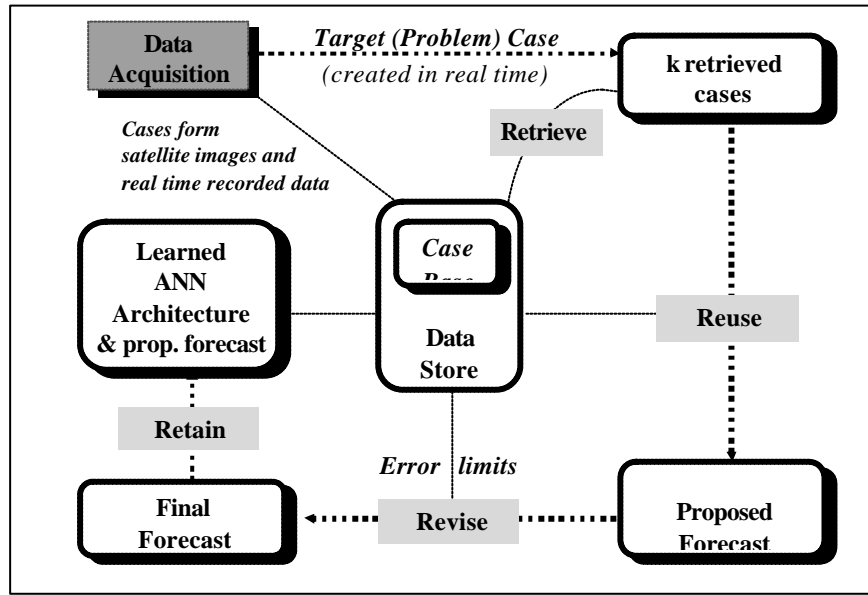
Data Acquisition

Target (Problem) Case

(created in real time)

k retrieved cases

Cases form satellite images and real time recorded data

Retrieve

Learned ANN Architecture & prop. forecast

Case Base

Data Store

Reuse

Retain

Error limits

Final Forecast

Revise

Proposed Forecast